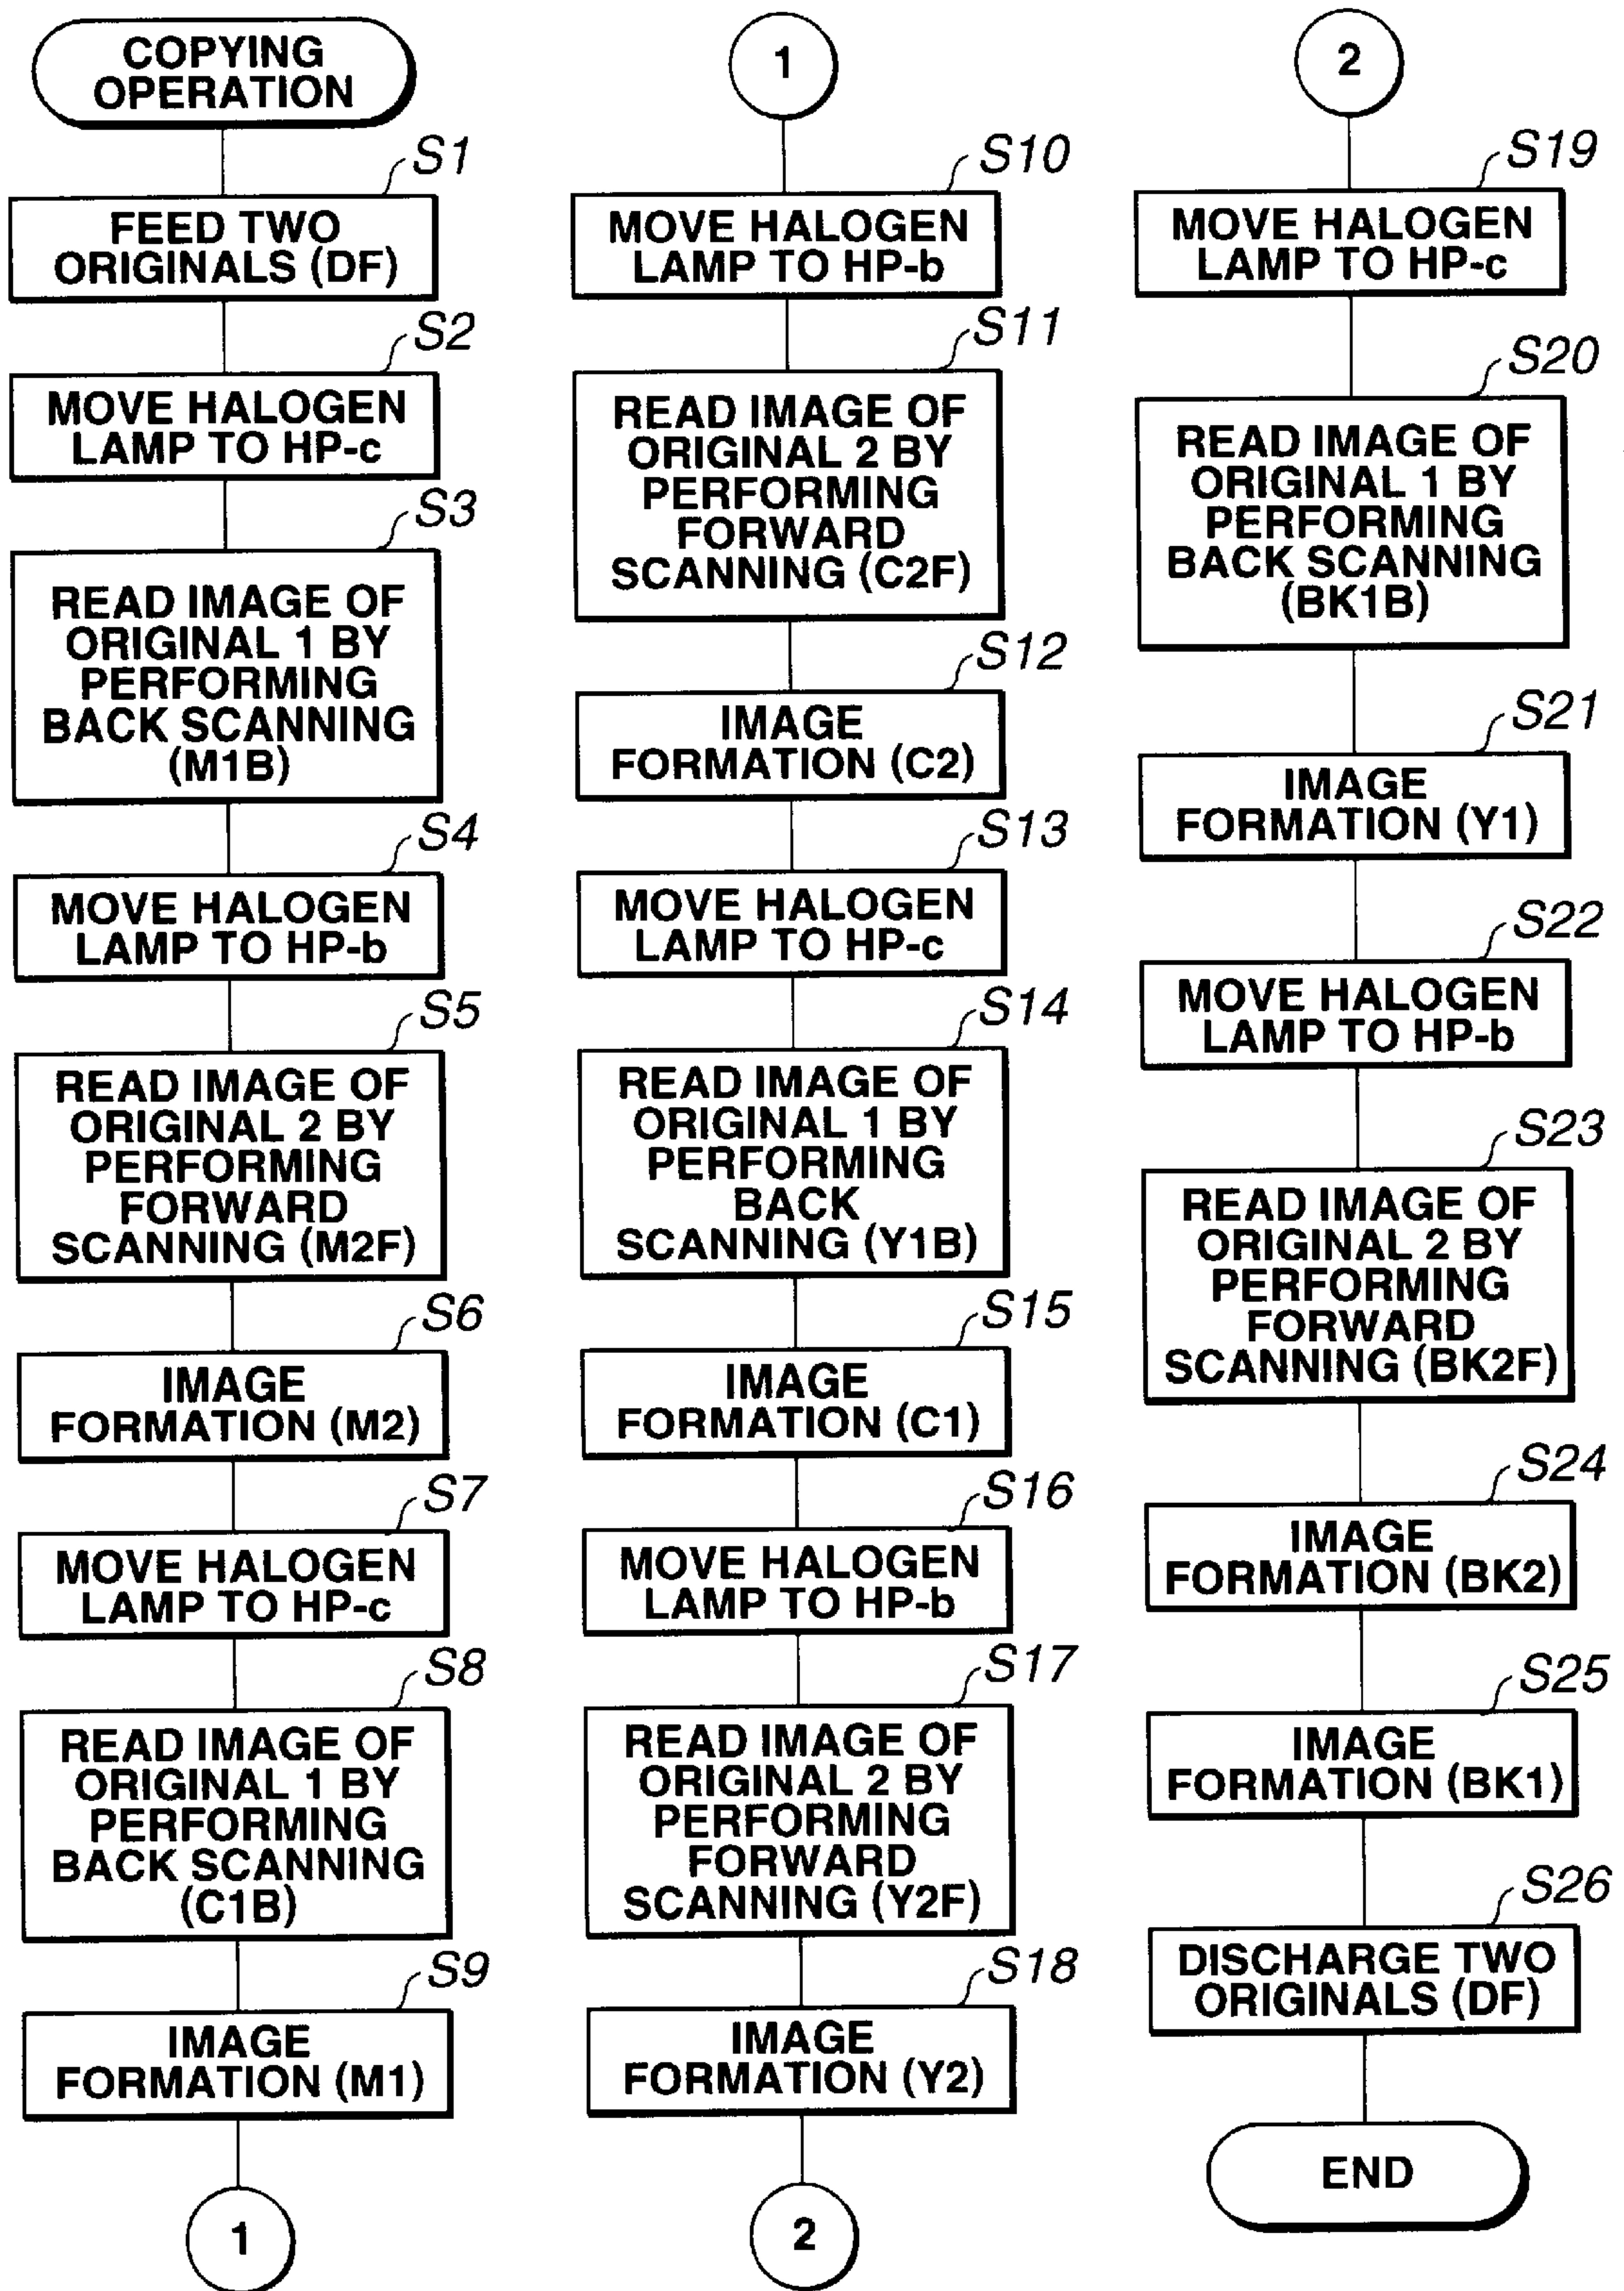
COPYING OPERATION

S1
FEED TWO ORIGINALS (DF)

S2
MOVE HALOGEN LAMP TO HP-c

S3
READ IMAGE OF ORIGINAL 1 BY PERFORMING BACK SCANNING (M1B)

S4
MOVE HALOGEN LAMP TO HP-b

S5
READ IMAGE OF ORIGINAL 2 BY PERFORMING FORWARD SCANNING (M2F)

S6
IMAGE FORMATION (M2)

S7
MOVE HALOGEN LAMP TO HP-c

S8
READ IMAGE OF ORIGINAL 1 BY PERFORMING BACK SCANNING (C1B)

S9
IMAGE FORMATION (M1)

1

1

S10
MOVE HALOGEN LAMP TO HP-b

S11
READ IMAGE OF ORIGINAL 2 BY PERFORMING FORWARD SCANNING (C2F)

S12
IMAGE FORMATION (C2)

S13
MOVE HALOGEN LAMP TO HP-c

S14
READ IMAGE OF ORIGINAL 1 BY PERFORMING BACK SCANNING (Y1B)

S15
IMAGE FORMATION (C1)

S16
MOVE HALOGEN LAMP TO HP-b

S17
READ IMAGE OF ORIGINAL 2 BY PERFORMING FORWARD SCANNING (Y2F)

S18
IMAGE FORMATION (Y2)

2

2

S19
MOVE HALOGEN LAMP TO HP-c

S20
READ IMAGE OF ORIGINAL 1 BY PERFORMING BACK SCANNING (BK1B)

S21
IMAGE FORMATION (Y1)

S22
MOVE HALOGEN LAMP TO HP-b

S23
READ IMAGE OF ORIGINAL 2 BY PERFORMING FORWARD SCANNING (BK2F)

S24
IMAGE FORMATION (BK2)

S25
IMAGE FORMATION (BK1)

S26
DISCHARGE TWO ORIGINALS (DF)

END